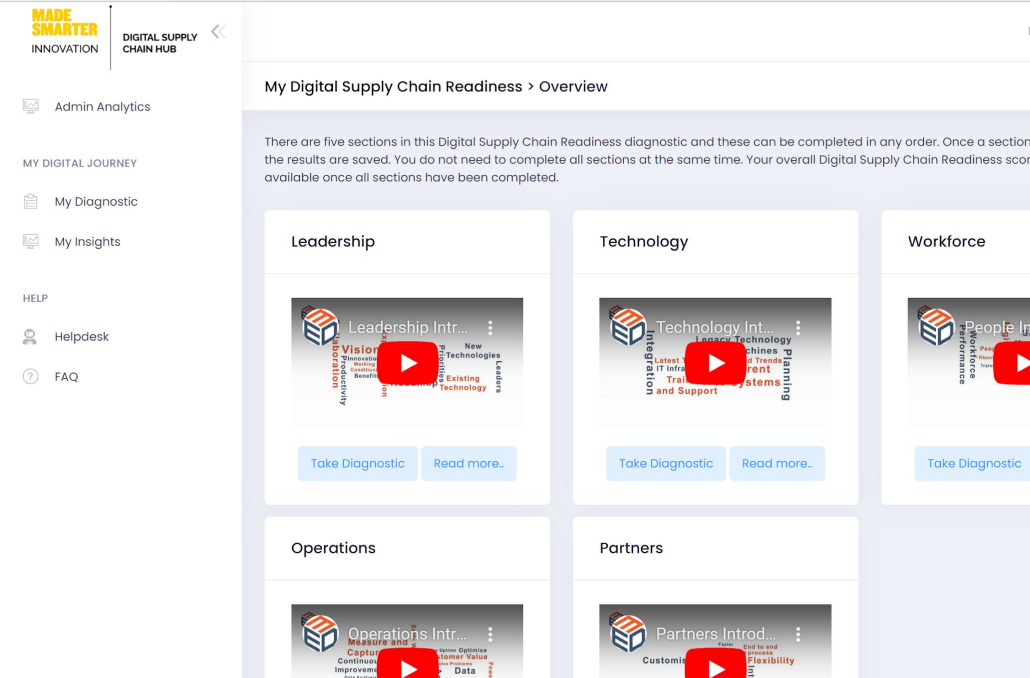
MADE SMARTER INNOVATION

DIGITAL SUPPLY CHAIN HUB

Admin Analytics

MY DIGITAL JOURNEY

My Diagnostic

My Insights

HELP

Helpdesk

FAQ

My Digital Supply Chain Readiness > Overview

There are five sections in this Digital Supply Chain Readiness diagnostic and these can be completed in any order. Once a section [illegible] the results are saved. You do not need to complete all sections at the same time. Your overall Digital Supply Chain Readiness scor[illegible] available once all sections have been completed.

Leadership

Leadership Intr...

Vision Collaboration Productivity Innovation Working Conditions Benefits Priorities New Technologies Existing Technology Leaders

Take Diagnostic

Read more..

Technology

Technology Int...

Legacy Technology Machines Integration Latest Trends IT Infra Current Training Systems and Support Planning

Take Diagnostic

Read more..

Workforce

People In...

Workforce Performance

Take Diagnostic

Operations

Operations Intr...

Measure and Capture Continuous Improvement Optimise Customer Value Data

Partners

Partners Introd...

Customis End to end process Flexibility Faster